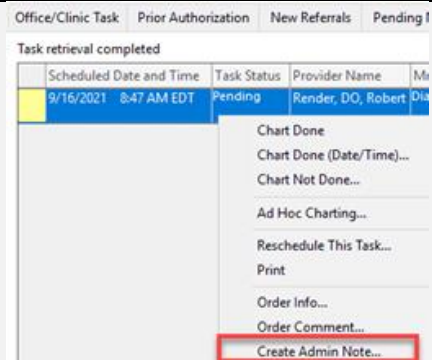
Office/Clinic Task | Prior Authorization | New Referrals | Pending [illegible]

Task retrieval completed

| | Scheduled Date and Time | Task Status | Provider Name | M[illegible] |
|---|---|---|---|---|
| | 9/16/2021 8:47 AM EDT | Pending | Render, DO, Robert | Dia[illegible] |

Chart Done
Chart Done (Date/Time)...
Chart Not Done...
Ad Hoc Charting...
Reschedule This Task...
Print
Order Info...
Order Comment...
Create Admin Note...